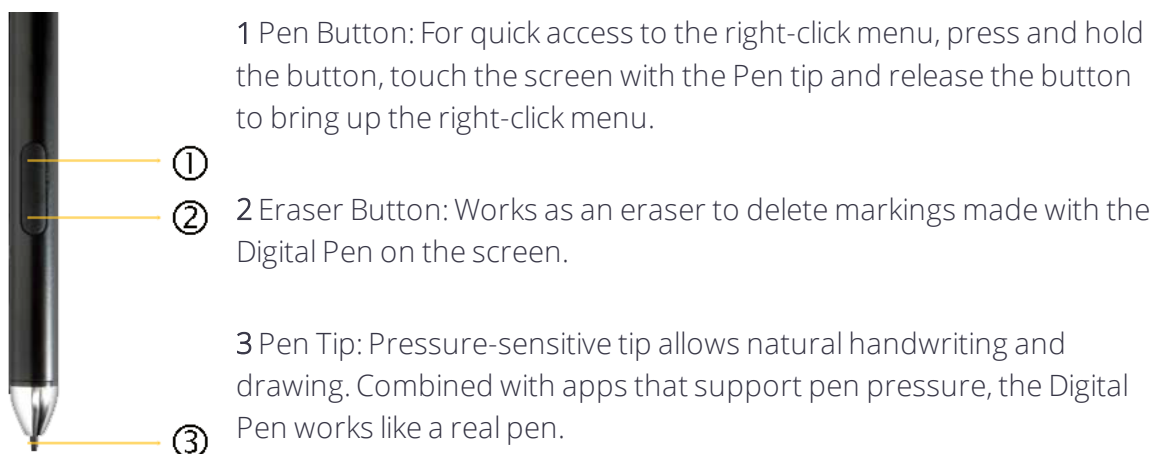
1 Pen Button: For quick access to the right-click menu, press and hold the button, touch the screen with the Pen tip and release the button to bring up the right-click menu.

①

② 2 Eraser Button: Works as an eraser to delete markings made with the Digital Pen on the screen.

3 Pen Tip: Pressure-sensitive tip allows natural handwriting and drawing. Combined with apps that support pen pressure, the Digital Pen works like a real pen.

③